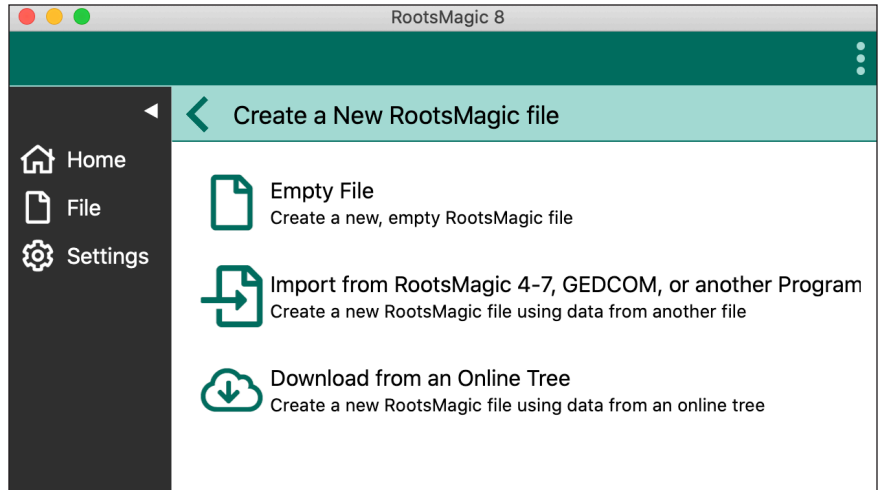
RootsMagic 8

Home

File

Settings

Create a New RootsMagic file

Empty File
Create a new, empty RootsMagic file

Import from RootsMagic 4-7, GEDCOM, or another Program
Create a new RootsMagic file using data from another file

Download from an Online Tree
Create a new RootsMagic file using data from an online tree